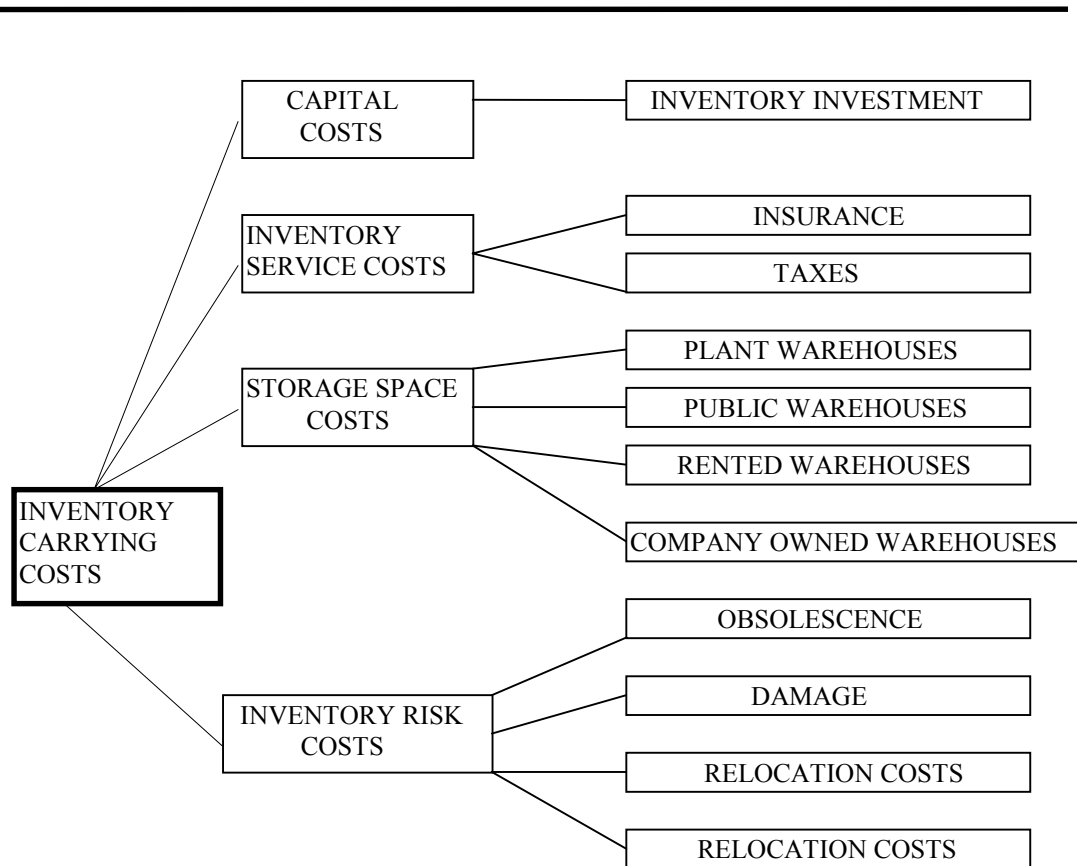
CAPITAL COSTS

INVENTORY INVESTMENT

INVENTORY SERVICE COSTS

INSURANCE

TAXES

STORAGE SPACE COSTS

PLANT WAREHOUSES

PUBLIC WAREHOUSES

RENTED WAREHOUSES

COMPANY OWNED WAREHOUSES

INVENTORY CARRYING COSTS

INVENTORY RISK COSTS

OBSOLESCENCE

DAMAGE

RELOCATION COSTS

RELOCATION COSTS